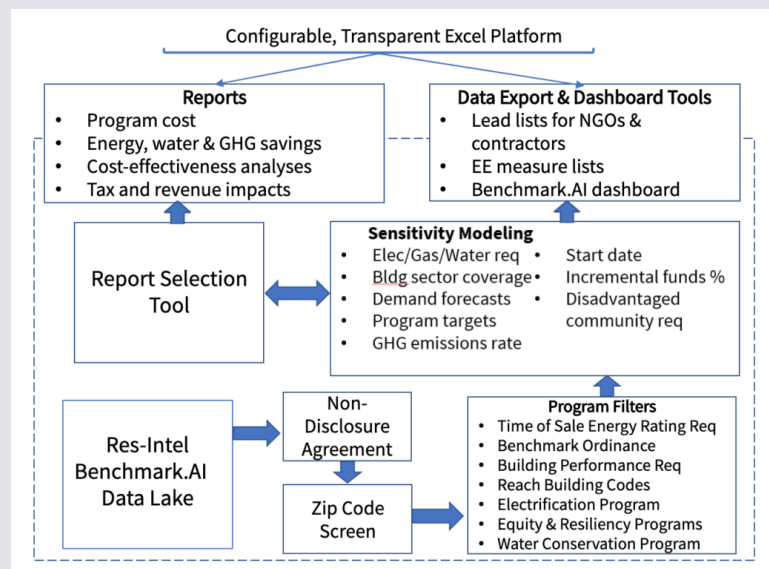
Configurable, Transparent Excel Platform

Reports
- Program cost
- Energy, water & GHG savings
- Cost-effectiveness analyses
- Tax and revenue impacts

Data Export & Dashboard Tools
- Lead lists for NGOs & contractors
- EE measure lists
- Benchmark.AI dashboard

Report Selection Tool

Sensitivity Modeling
- Elec/Gas/Water req
- Bldg sector coverage
- Demand forecasts
- Program targets
- GHG emissions rate

- Start date
- Incremental funds %
- Disadvantaged community req

Res-Intel Benchmark.AI Data Lake

Non-Disclosure Agreement

Zip Code Screen

Program Filters
- Time of Sale Energy Rating Req
- Benchmark Ordinance
- Building Performance Req
- Reach Building Codes
- Electrification Program
- Equity & Resiliency Programs
- Water Conservation Program